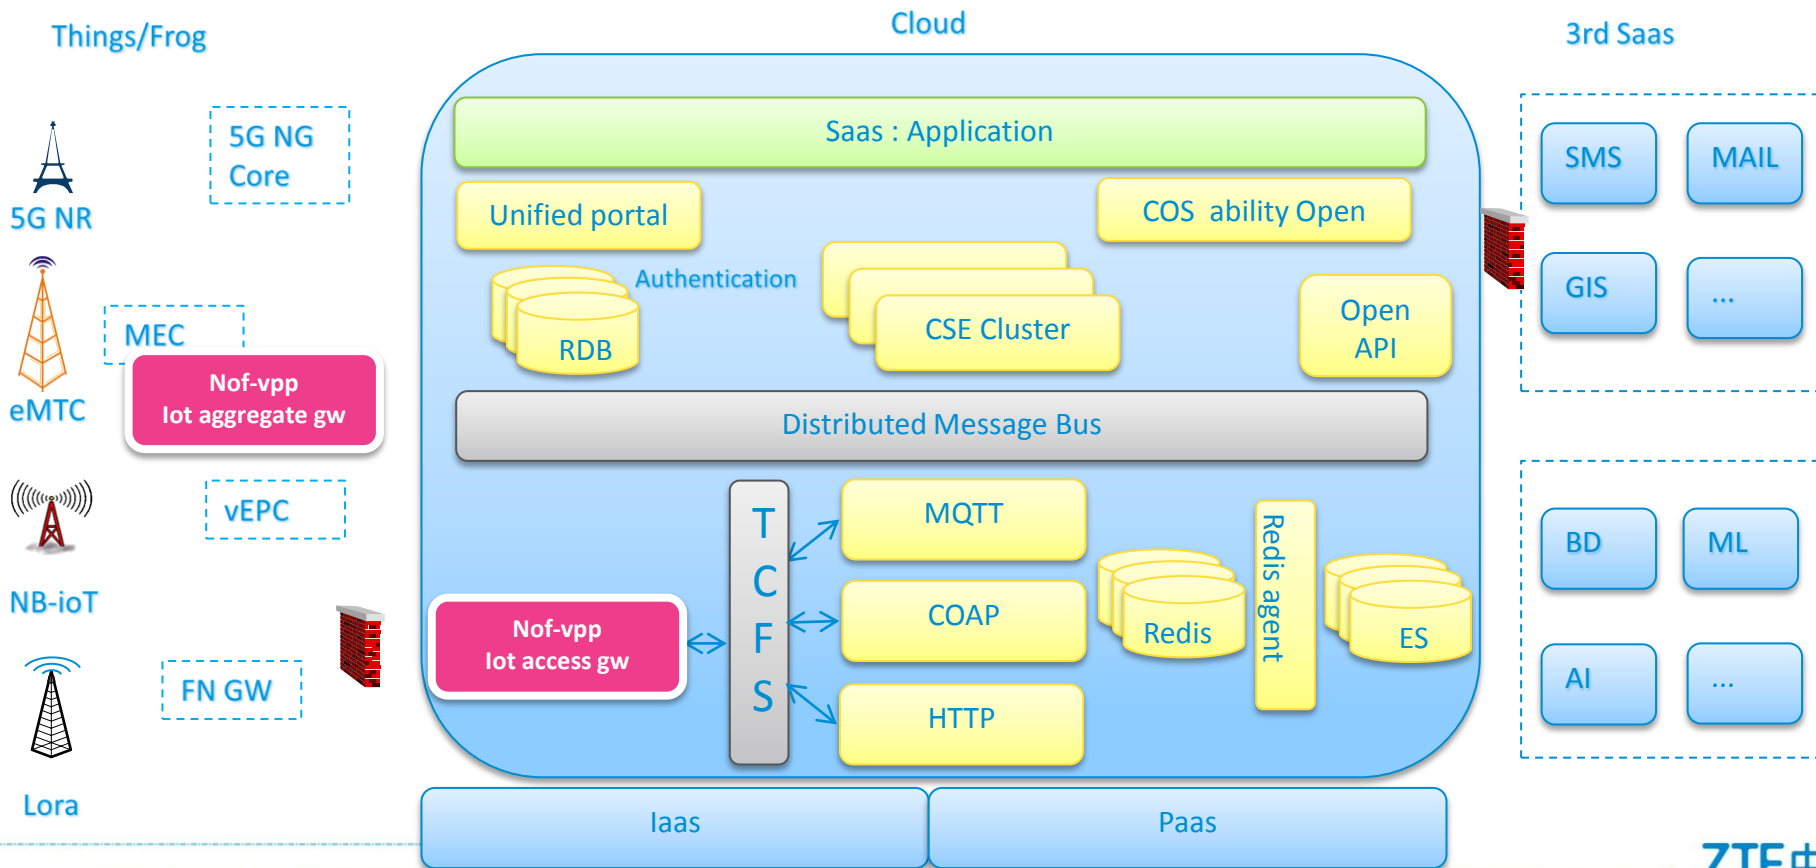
Things/Frog

Cloud

3rd Saas

5G NG Core

5G NR

MEC

eMTC

Nof-vpp Iot aggregate gw

vEPC

NB-ioT

FN GW

Lora

Saas : Application

Unified portal

COS ability Open

Authentication

RDB

CSE Cluster

Open API

Distributed Message Bus

T C F S

MQTT

COAP

HTTP

Nof-vpp Iot access gw

Redis

Redis agent

ES

Iaas

Paas

SMS

MAIL

GIS

...

BD

ML

AI

...

ZTE中